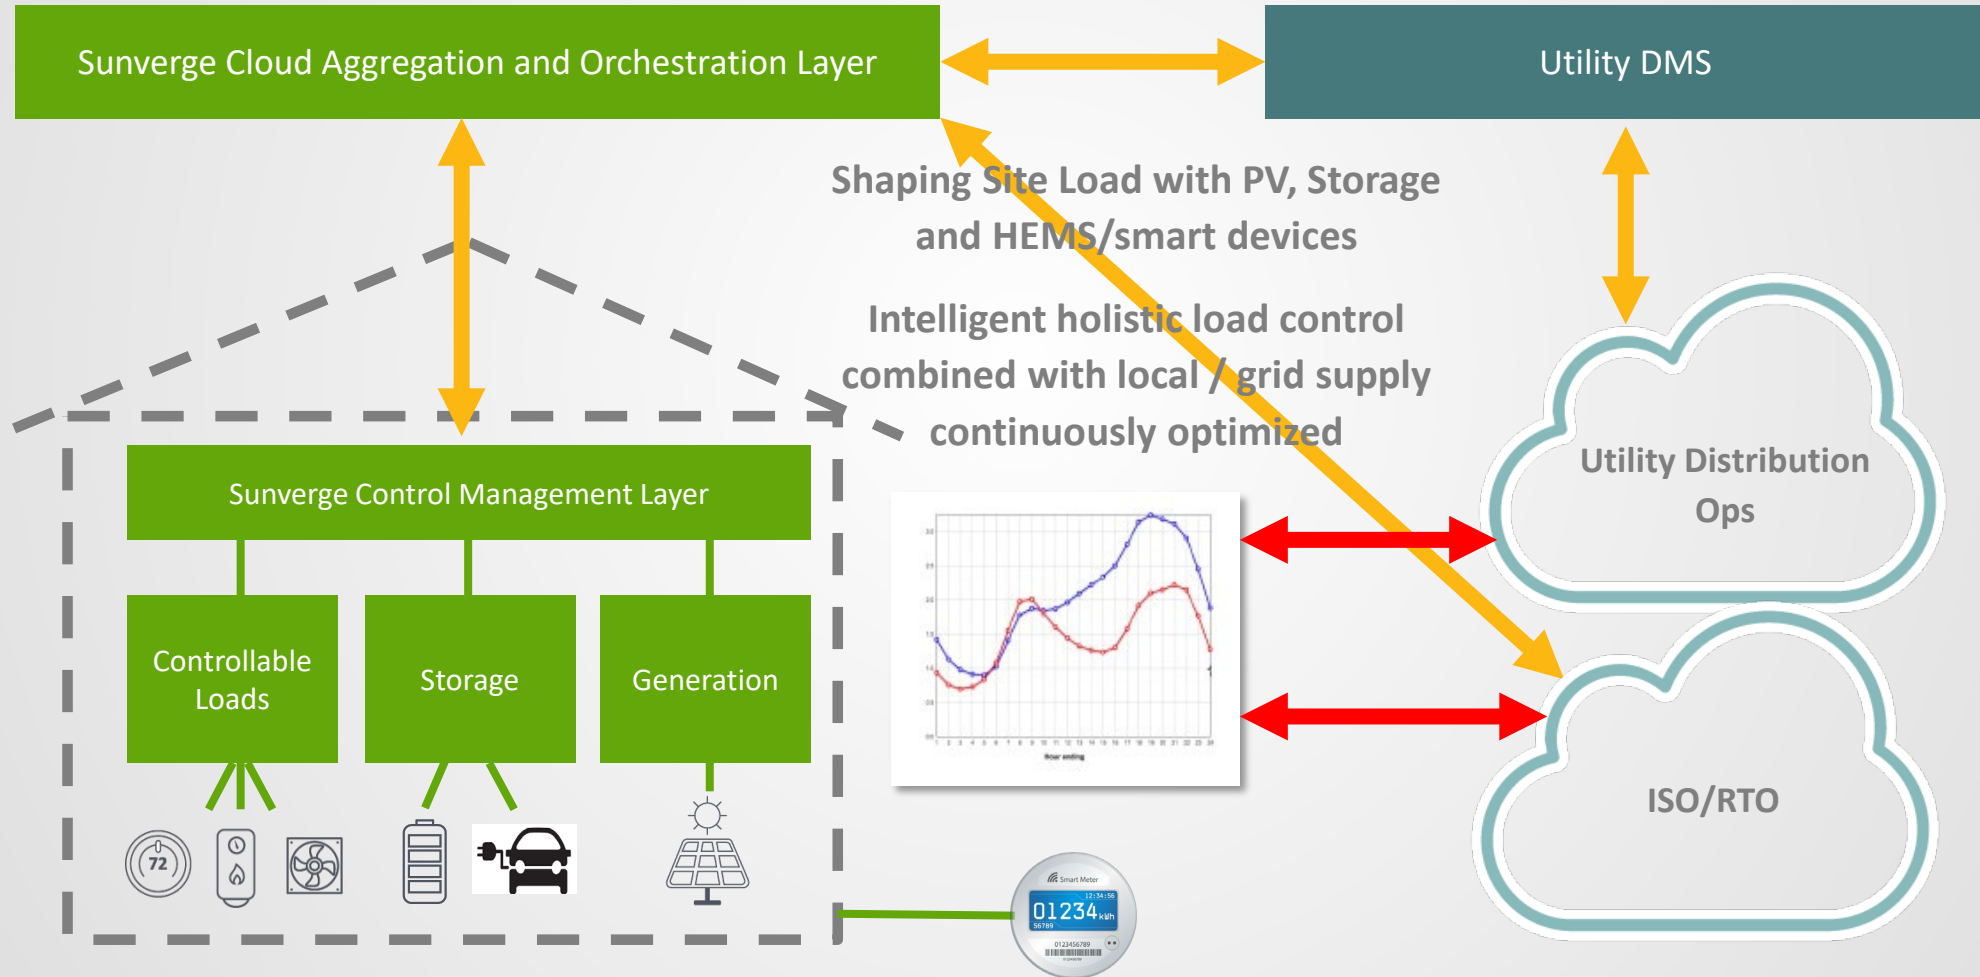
Sunverge Cloud Aggregation and Orchestration Layer

Utility DMS

Shaping Site Load with PV, Storage and HEMS/smart devices

Intelligent holistic load control combined with local / grid supply continuously optimized

Sunverge Control Management Layer

Controllable Loads

Storage

Generation

72

Utility Distribution Ops

ISO/RTO

Smart Meter

01234 kWh

56789

0123456789

Hour ending